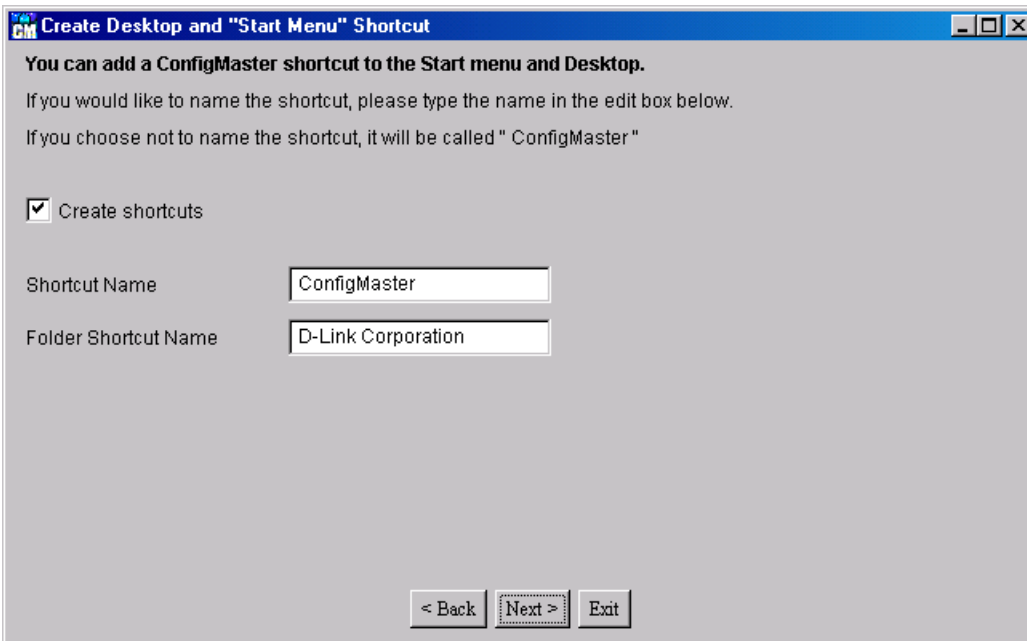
Create Desktop and "Start Menu" Shortcut

You can add a ConfigMaster shortcut to the Start menu and Desktop.

If you would like to name the shortcut, please type the name in the edit box below.

If you choose not to name the shortcut, it will be called " ConfigMaster "

Create shortcuts

Shortcut Name ConfigMaster

Folder Shortcut Name D-Link Corporation

< Back Next > Exit